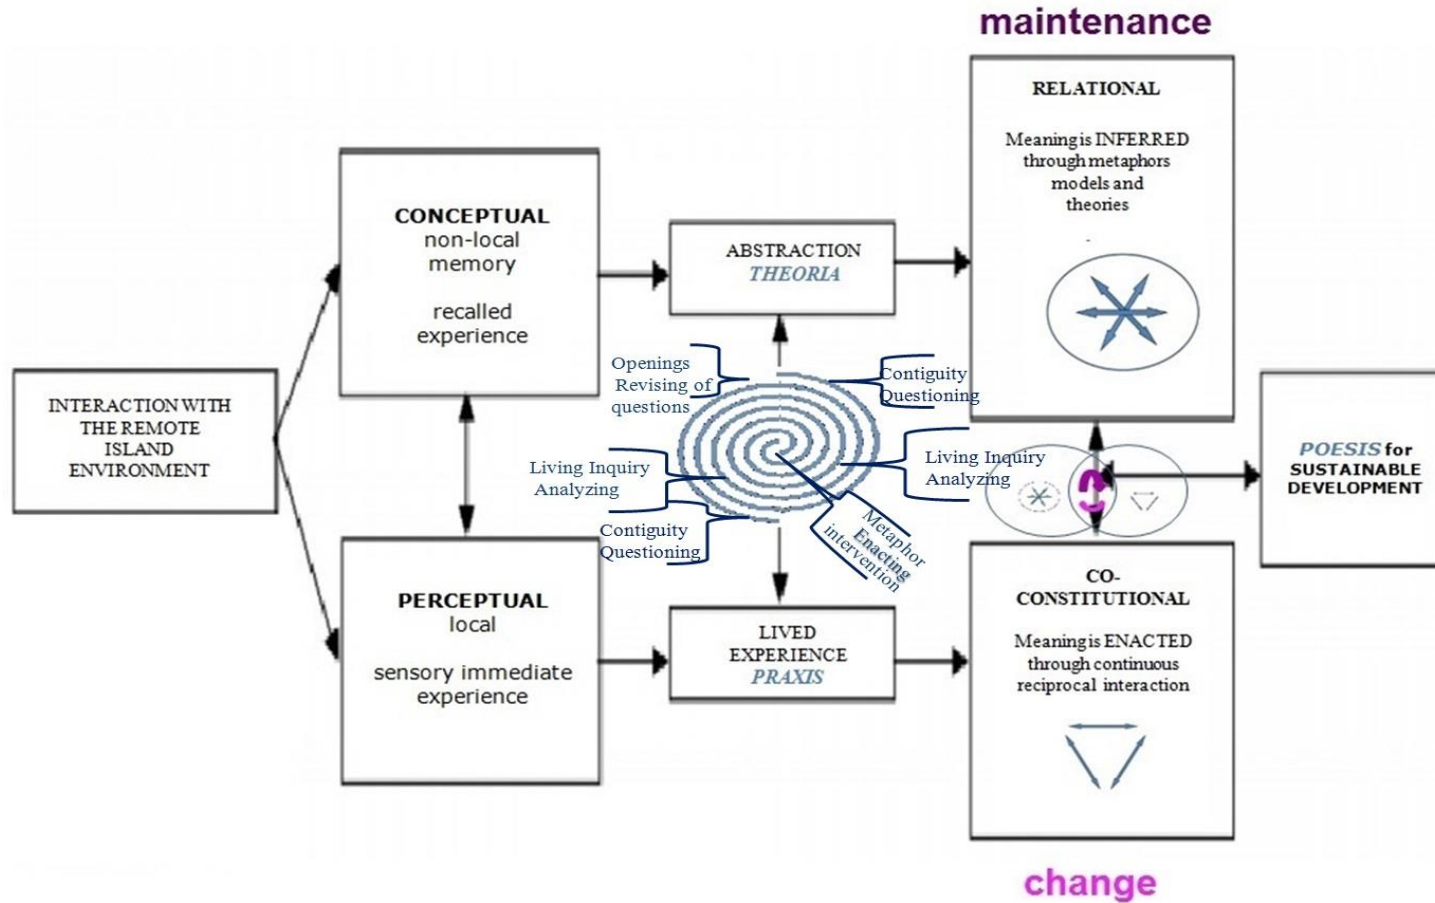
maintenance

INTERACTION WITH THE REMOTE ISLAND ENVIRONMENT

CONCEPTUAL
non-local memory

recalled experience

PERCEPTUAL
local

sensory immediate experience

ABSTRACTION
THEORIA

LIVED EXPERIENCE
PRAXIS

Openings
Revising of questions

Contiguity
Questioning

Living Inquiry
Analyzing

Living Inquiry
Analyzing

Contiguity
Questioning

Metaphor
Enacting
intervention

RELATIONAL

Meaning is INFERRED through metaphors models and theories

CO-CONSTITUTIONAL

Meaning is ENACTED through continuous reciprocal interaction

POESIS for SUSTAINABLE DEVELOPMENT

change